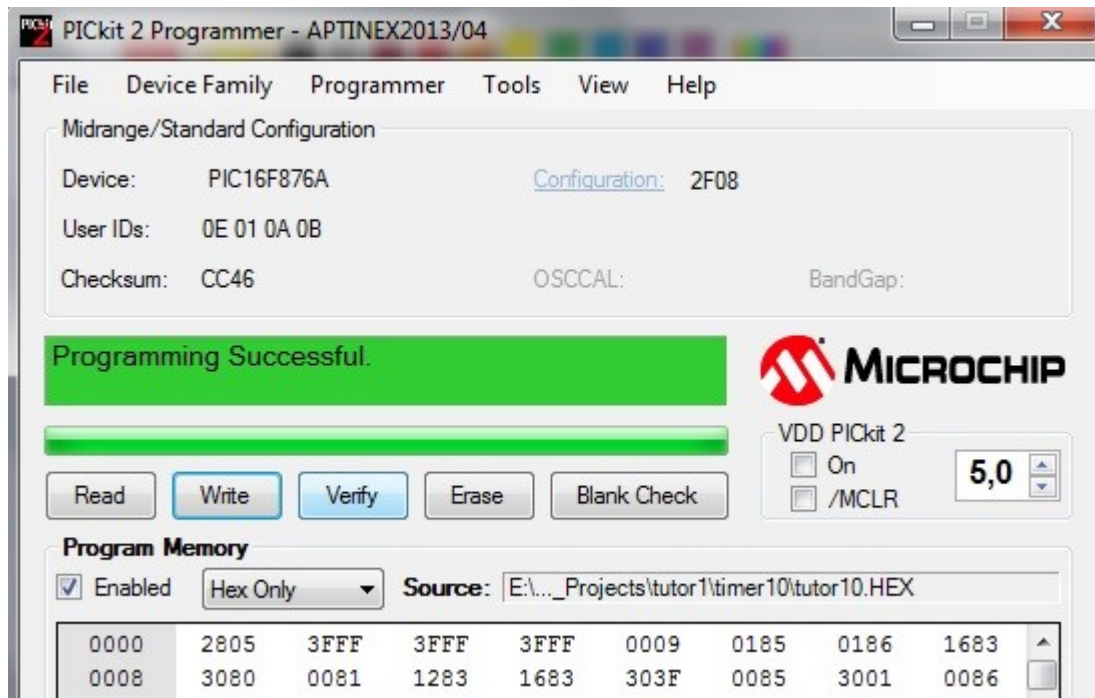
PICkit 2 Programmer - APTINEX2013/04

File Device Family Programmer Tools View Help

Midrange/Standard Configuration

Device: PIC16F876A
Configuration: 2F08
User IDs: 0E 01 0A 0B
Checksum: CC46
OSCCAL:
BandGap:

Programming Successful.

MICROCHIP

VDD PICkit 2
On
/MCLR
5,0

Read Write Verify Erase Blank Check

Program Memory
Enabled
Hex Only
Source: E:\..._Projects\tutor1\timer10\tutor10.HEX

| 0000 | 2805 | 3FFF | 3FFF | 3FFF | 0009 | 0185 | 0186 | 1683 |
|---|---|---|---|---|---|---|---|---|
| 0008 | 3080 | 0081 | 1283 | 1683 | 303F | 0085 | 3001 | 0086 |